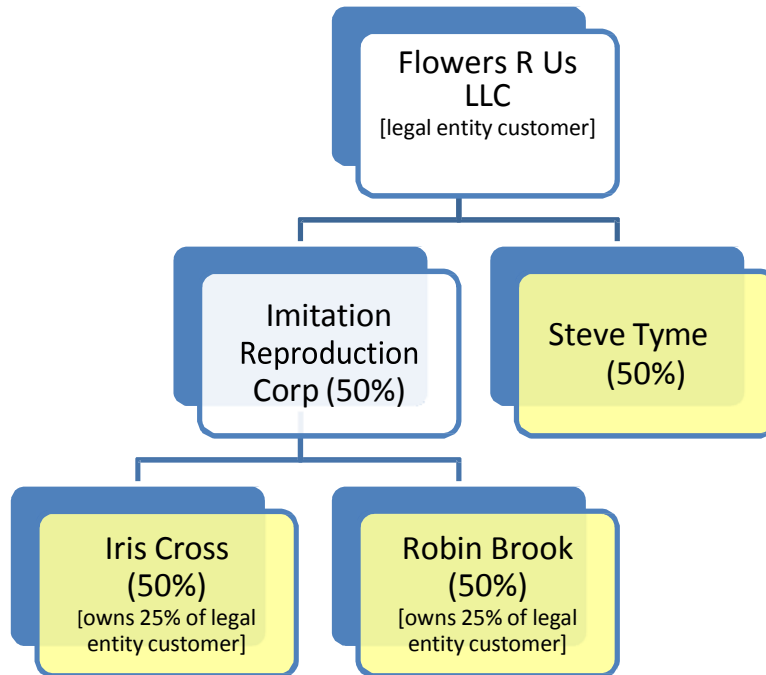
Flowers R Us LLC
[legal entity customer]

Imitation Reproduction Corp (50%)

Steve Tyme (50%)

Iris Cross (50%)
[owns 25% of legal entity customer]

Robin Brook (50%)
[owns 25% of legal entity customer]